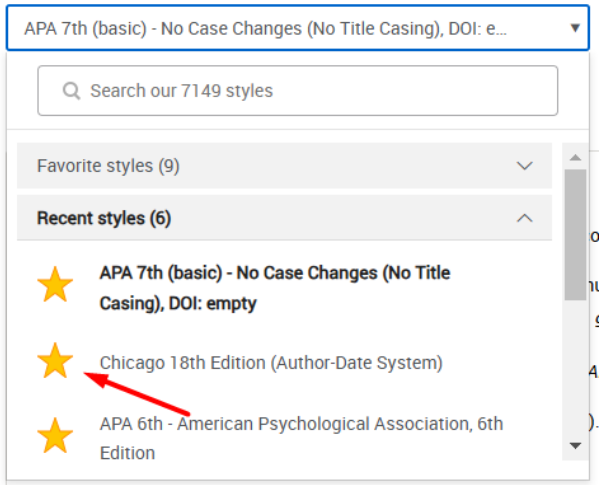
APA 7th (basic) - No Case Changes (No Title Casing), DOI: e...

Search our 7149 styles

Favorite styles (9)

Recent styles (6)

APA 7th (basic) - No Case Changes (No Title Casing), DOI: empty

Chicago 18th Edition (Author-Date System)

APA 6th - American Psychological Association, 6th Edition